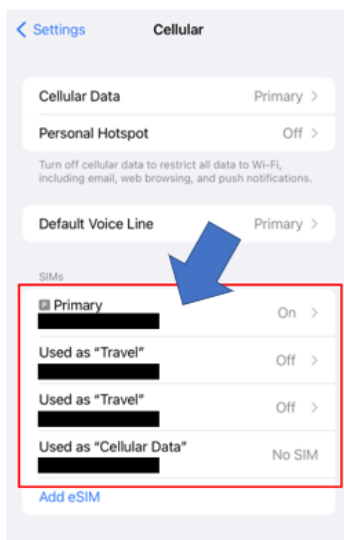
< Settings Cellular

Cellular Data Primary >

Personal Hotspot Off >

Turn off cellular data to restrict all data to Wi-Fi, including email, web browsing, and push notifications.

Default Voice Line Primary >

SIMs

P Primary On >
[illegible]

Used as "Travel" Off >
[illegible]

Used as "Travel" Off >
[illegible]

Used as "Cellular Data" No SIM
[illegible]

Add eSIM